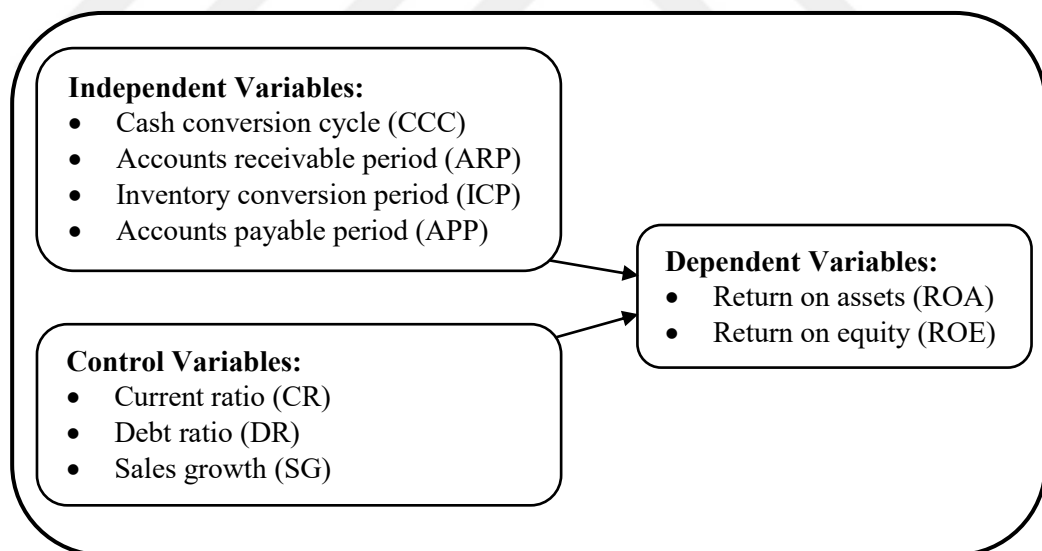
**Independent Variables:**
- Cash conversion cycle (CCC)
- Accounts receivable period (ARP)
- Inventory conversion period (ICP)
- Accounts payable period (APP)

**Dependent Variables:**
- Return on assets (ROA)
- Return on equity (ROE)

**Control Variables:**
- Current ratio (CR)
- Debt ratio (DR)
- Sales growth (SG)